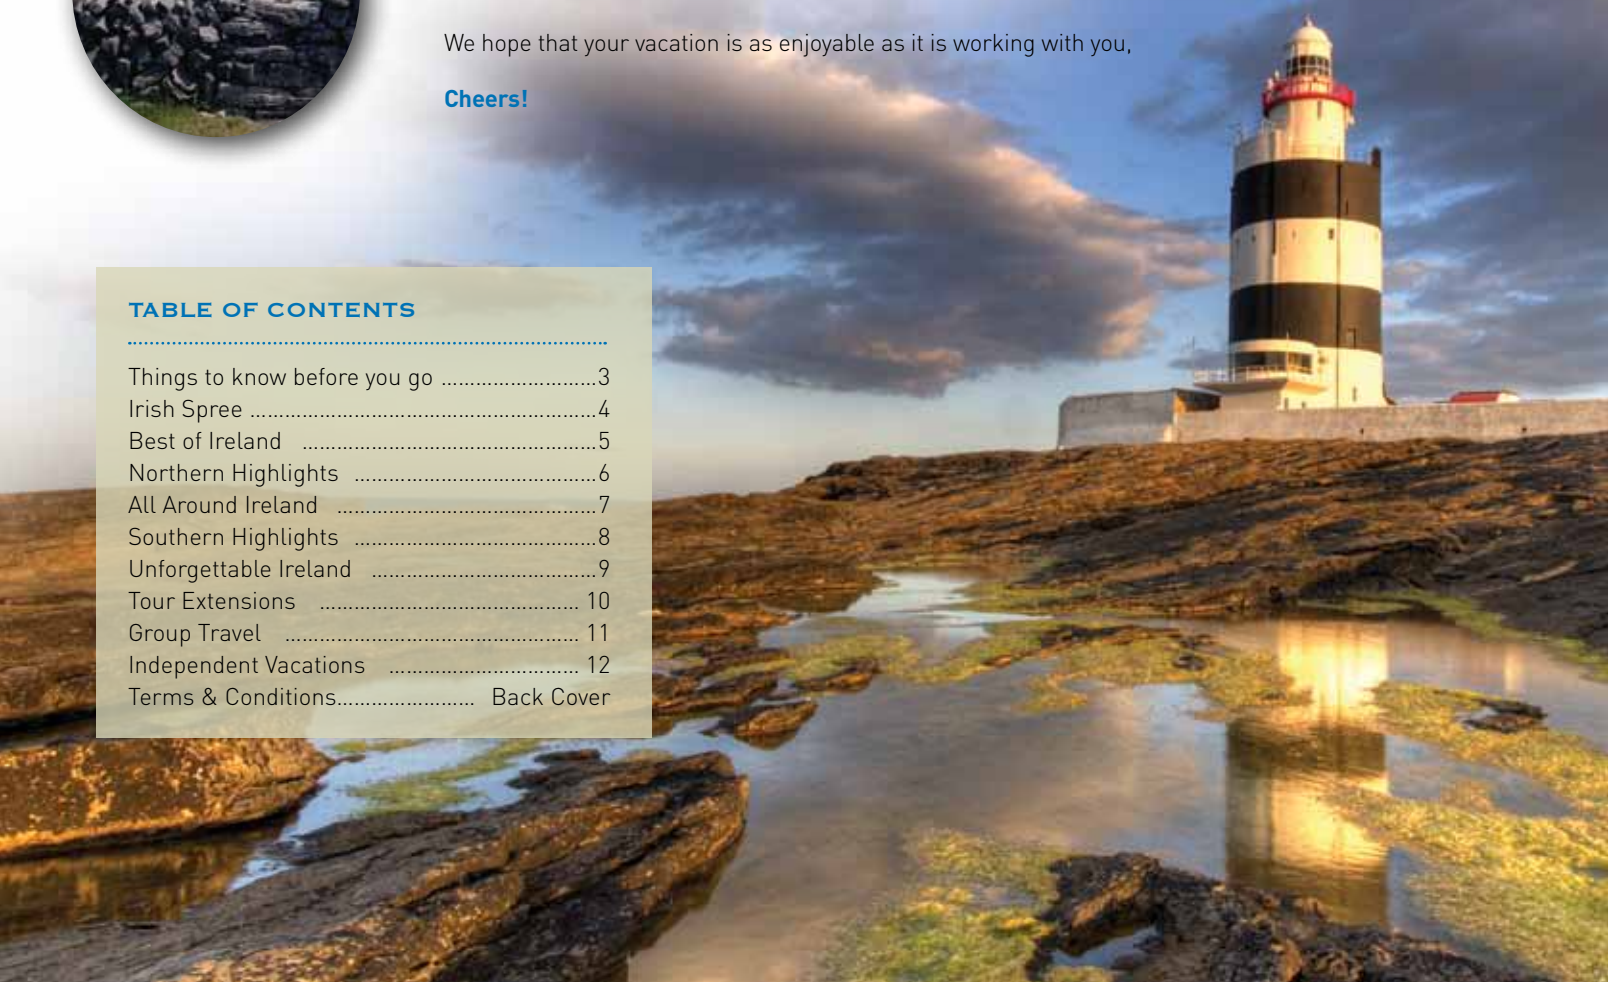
We hope that your vacation is as enjoyable as it is working with you,

Cheers!

TABLE OF CONTENTS

Things to know before you go ..........................3
Irish Spree ..........................................................4
Best of Ireland ....................................................5
Northern Highlights ..........................................6
All Around Ireland ............................................7
Southern Highlights ..........................................8
Unforgettable Ireland .......................................9
Tour Extensions ............................................ 10
Group Travel .................................................. 11
Independent Vacations ................................ 12
Terms & Conditions....................... Back Cover